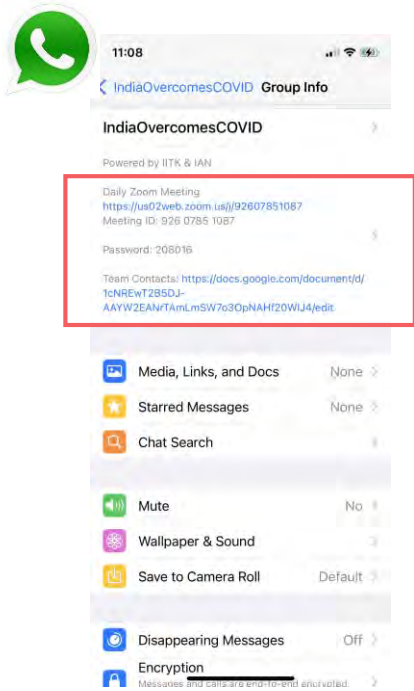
11:08

IndiaOvercomesCOVID Group Info

IndiaOvercomesCOVID

Powered by IITK & IAN

Daily Zoom Meeting
https://us02web.zoom.us/j/92607851087
Meeting ID: 926 0785 1087

Password: 208016

Team Contacts: https://docs.google.com/document/d/1cNREwT2B5DJ-AAYW2EANrTAmLmSW7o3OpNAHf20WIJ4/edit

Media, Links, and Docs None

Starred Messages None

Chat Search

Mute No

Wallpaper & Sound

Save to Camera Roll Default

Disappearing Messages Off

Encryption
Messages and calls are end-to-end encrypted.